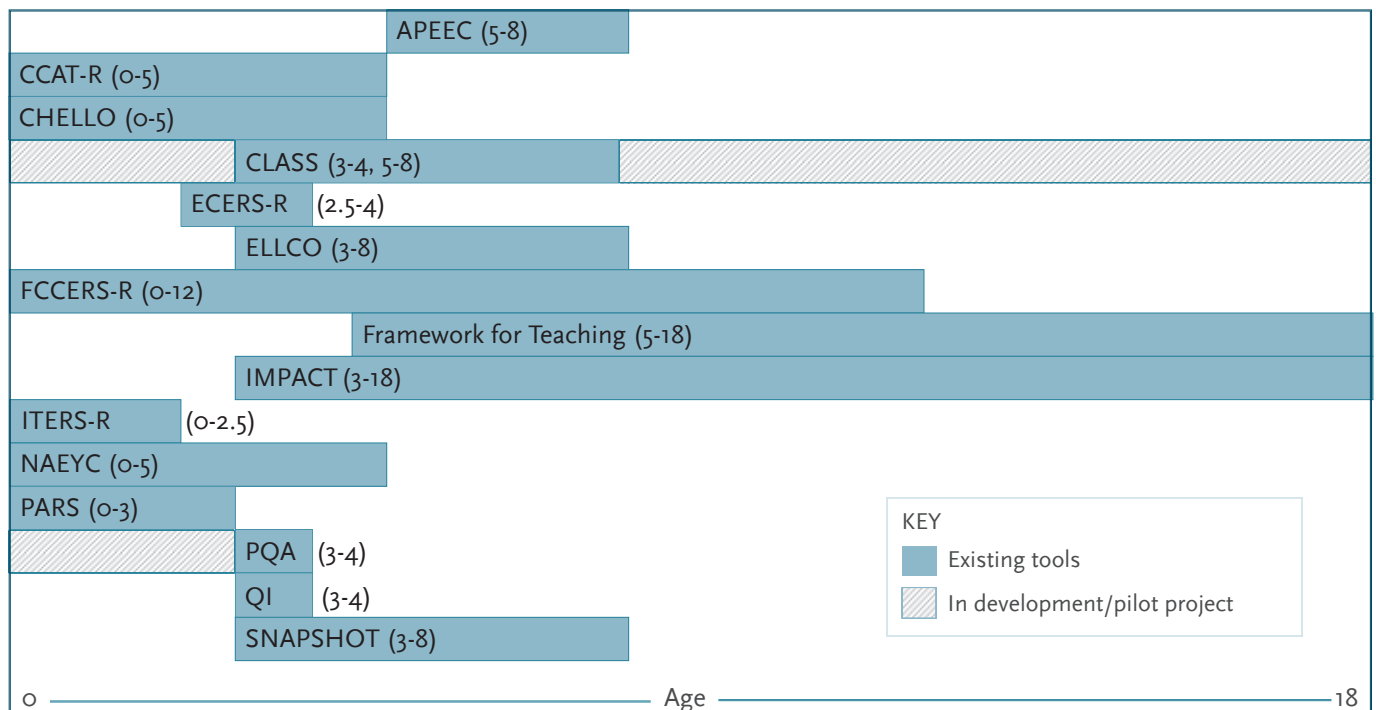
APEEC (5-8)
CCAT-R (0-5)
CHELLO (0-5)
CLASS (3-4, 5-8)
ECERS-R (2.5-4)
ELLCO (3-8)
FCCERS-R (0-12)
Framework for Teaching (5-18)
IMPACT (3-18)
ITERS-R (0-2.5)
NAEYC (0-5)
PARS (0-3)
PQA (3-4)
QI (3-4)
SNAPSHOT (3-8)

KEY
Existing tools
In development/pilot project

0 Age 18